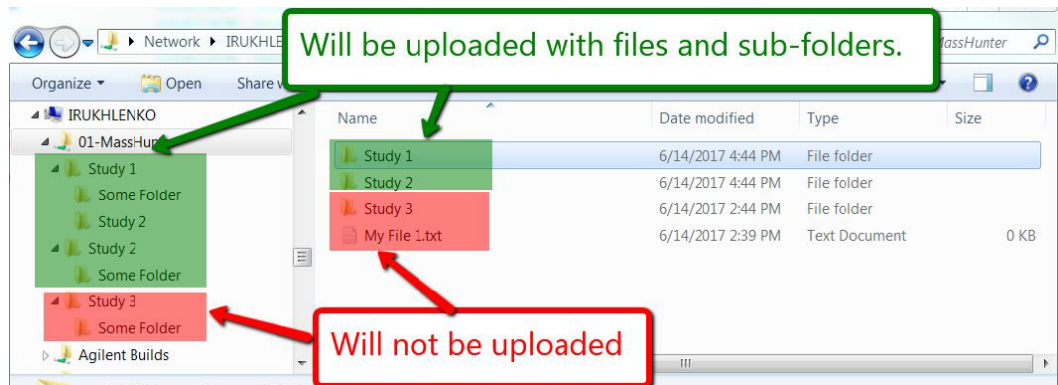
Network ▸ IRUKHLE

Will be uploaded with files and sub-folders.

MassHunter

Organize ▾ Open Share w

IRUKHLENKO
01-MassHun
Study 1
Some Folder
Study 2
Study 2
Some Folder
Study 3
Some Folder
Agilent Builds

| Name | Date modified | Type | Size |
|---|---|---|---|
| Study 1 | 6/14/2017 4:44 PM | File folder | |
| Study 2 | 6/14/2017 4:44 PM | File folder | |
| Study 3 | 6/14/2017 2:44 PM | File folder | |
| My File 1.txt | 6/14/2017 2:39 PM | Text Document | 0 KB |

Will not be uploaded